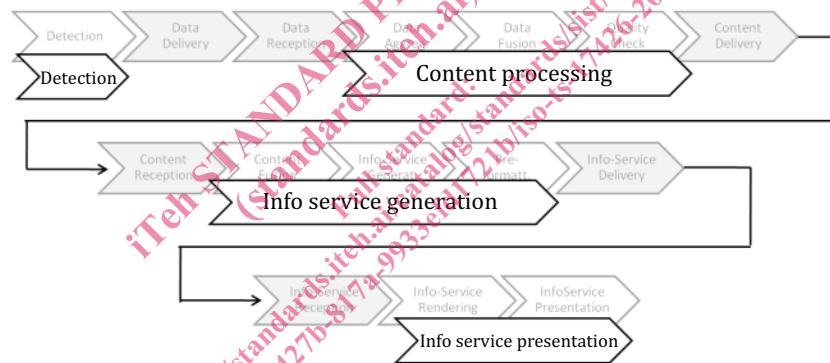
Detection | Data Delivery | Data Reception | Data Aggregation | Data Fusion | Quality Check | Content Delivery

Detection

Content processing

Content Reception | Content Fusion | Info-Service Generation | Pre-Formatting | Info-Service Delivery

Info service generation

InfoService Reception | Info-Service Rendering | InfoService Presentation

Info service presentation

iTeh STANDARD PREVIEW (standards.iteh.ai)

Full standard: https://standards.iteh.ai/catalog/standards/sist/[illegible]17426-20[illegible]/iso-ts-17426-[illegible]

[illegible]standards.iteh.ai/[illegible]427b-81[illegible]a-9933e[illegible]1721b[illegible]